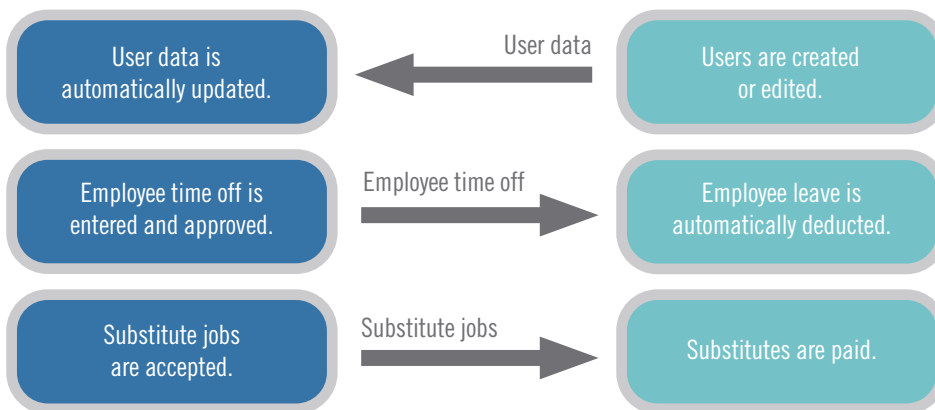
User data is automatically updated.

User data

Users are created or edited.

Employee time off is entered and approved.

Employee time off

Employee leave is automatically deducted.

Substitute jobs are accepted.

Substitute jobs

Substitutes are paid.